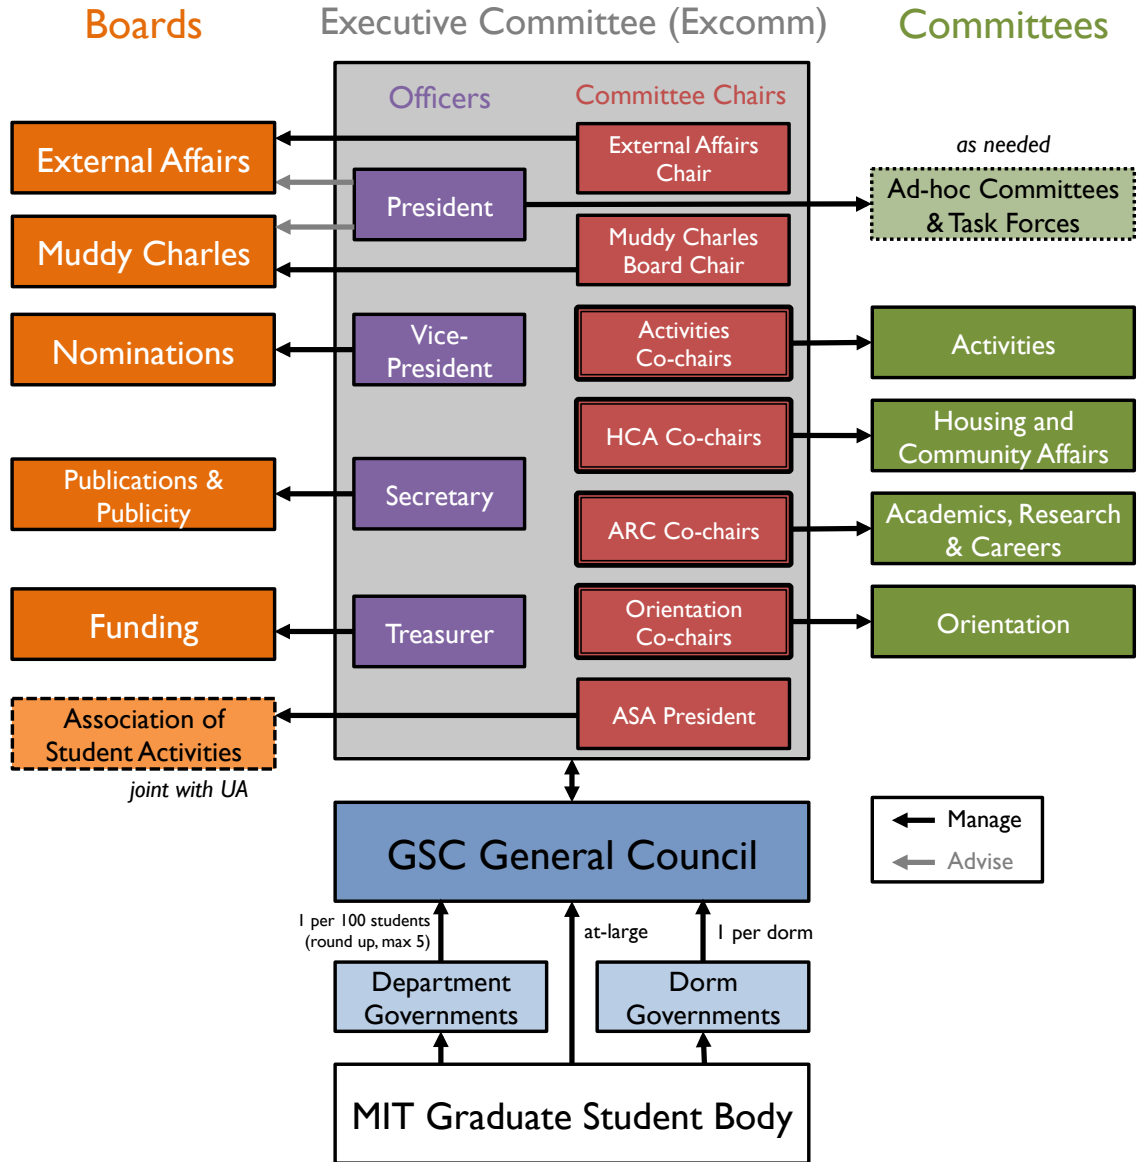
Boards

Executive Committee (Excomm)

Committees

Officers

Committee Chairs

External Affairs

External Affairs Chair

as needed

President

Ad-hoc Committees & Task Forces

Muddy Charles

Muddy Charles Board Chair

Nominations

Vice-President

Activities Co-chairs

Activities

HCA Co-chairs

Housing and Community Affairs

Publications & Publicity

Secretary

ARC Co-chairs

Academics, Research & Careers

Funding

Treasurer

Orientation Co-chairs

Orientation

Association of Student Activities

ASA President

joint with UA

GSC General Council

Manage

Advise

1 per 100 students (round up, max 5)

at-large

1 per dorm

Department Governments

Dorm Governments

MIT Graduate Student Body